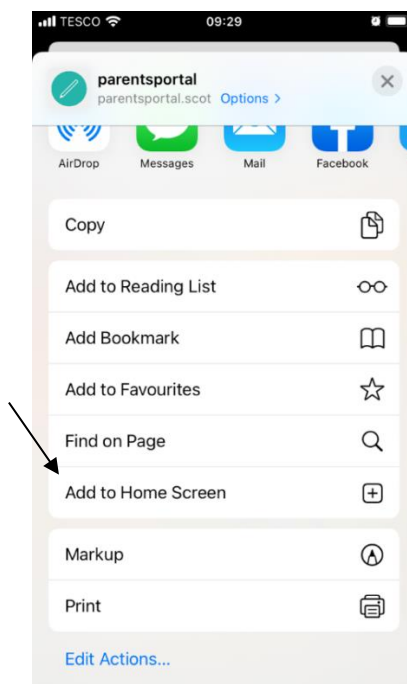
TESCO 09:29

parentsportal
parentsportal.scot Options >

AirDrop Messages Mail Facebook

Copy

Add to Reading List

Add Bookmark

Add to Favourites

Find on Page

Add to Home Screen

Markup

Print

Edit Actions...